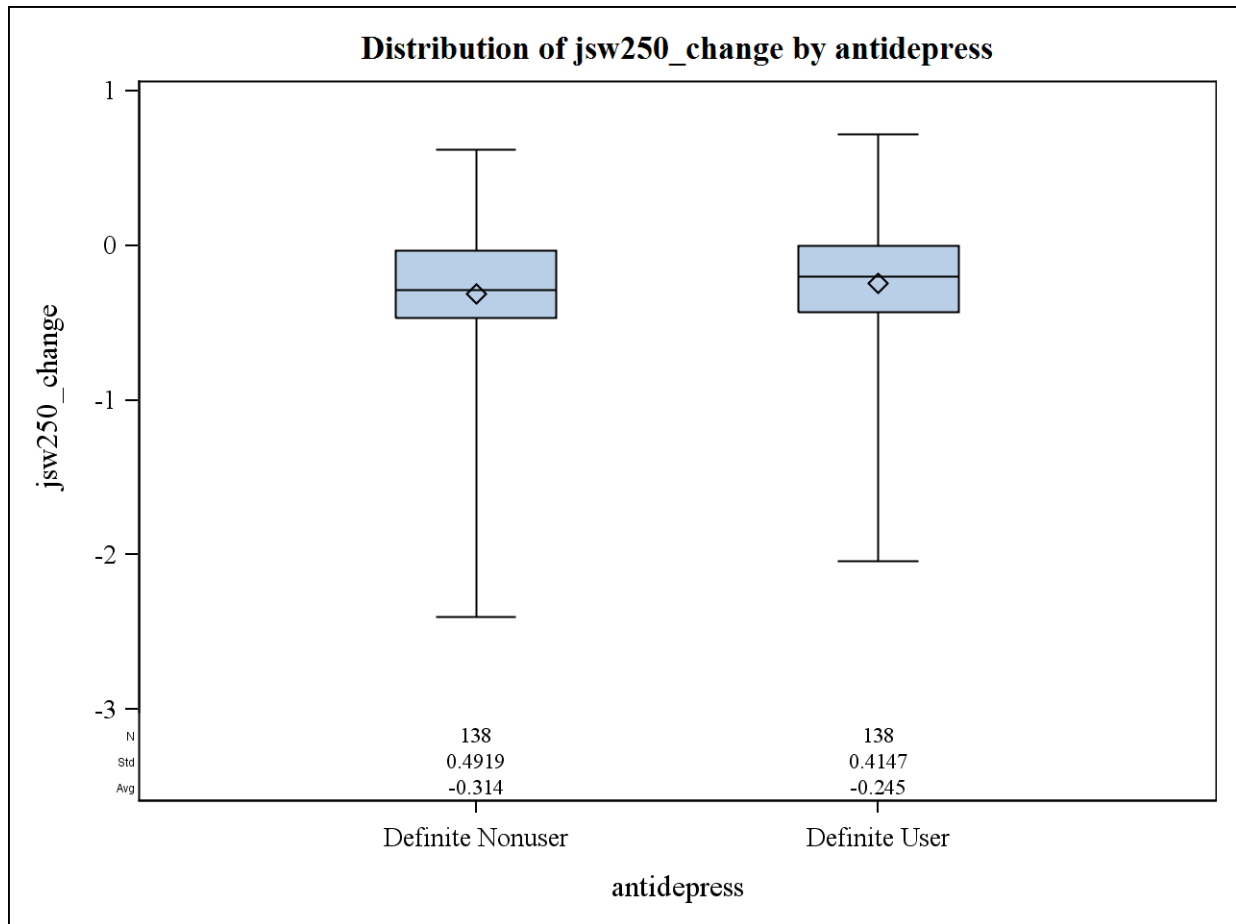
Distribution of jsw250_change by antidepress

1
0
-1
-2
-3

jsw250_change

| | Definite Nonuser | Definite User |
|---|---|---|
| N | 138 | 138 |
| Std | 0.4919 | 0.4147 |
| Avg | -0.314 | -0.245 |

Definite Nonuser
Definite User

antidepress